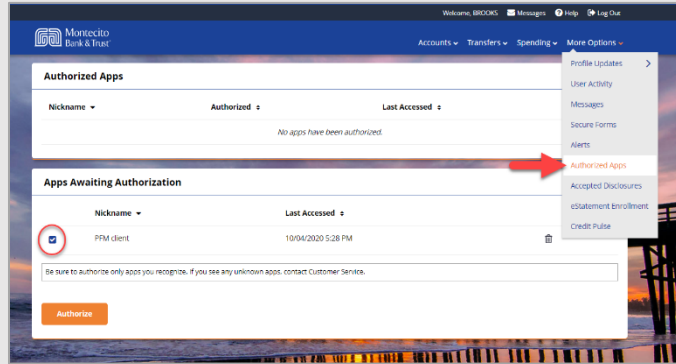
Welcome, BROOKS Messages Help Log Out

Montecito Bank & Trust

Accounts Transfers Spending More Options

Authorized Apps

| Nickname | Authorized | Last Accessed |
|---|---|---|
| No apps have been authorized. | | |

Profile Updates
User Activity
Messages
Secure Forms
Alerts
Authorized Apps
Accepted Disclosures
eStatement Enrollment
Credit Pulse

Apps Awaiting Authorization

| | Nickname | Last Accessed |
|---|---|---|
| | PFM client | 10/04/2020 5:28 PM |

Be sure to authorize only apps you recognize. If you see any unknown apps, contact Customer Service.

Authorize